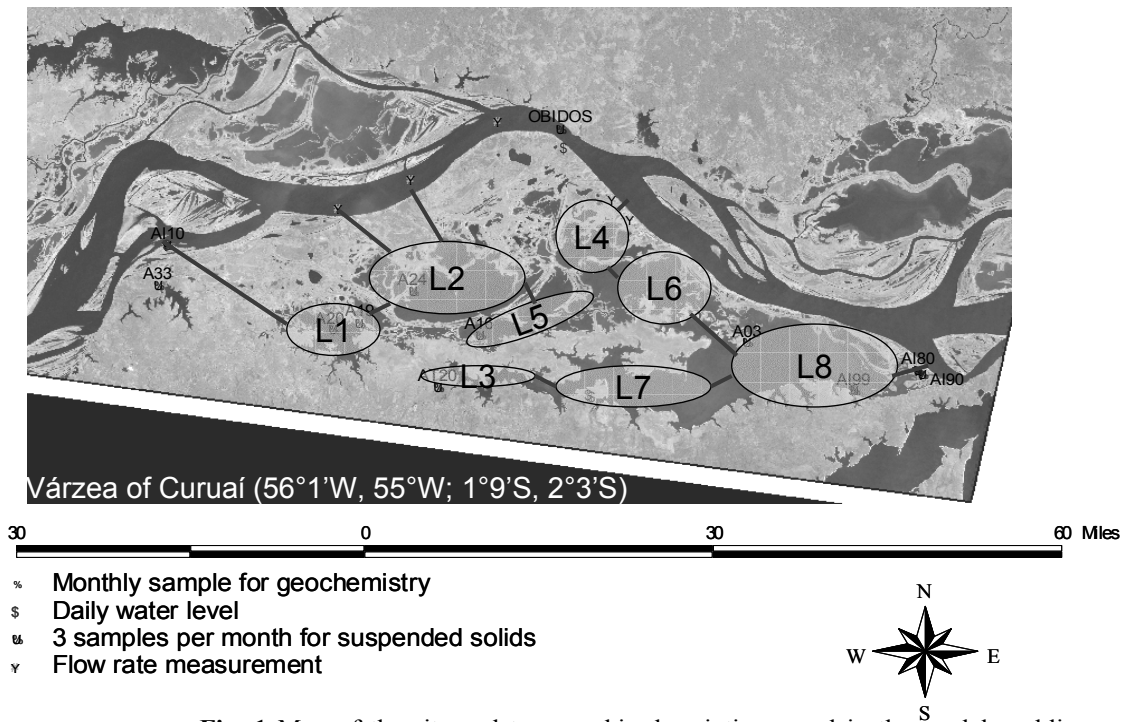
OBIDOS

AI10

A33

L2

A24

L4

L6

L5

A10

L1

A20

A19

A03

L8

AI80

AI90

AI99

A120

L3

L7

Várzea of Curuaí (56°1'W, 55°W; 1°9'S, 2°3'S)

30 0 30 60 Miles

Monthly sample for geochemistry
Daily water level
3 samples per month for suspended solids
Flow rate measurement

N
W E
S

**Fig. 1** Map of the sites, data sampled and variations used in the model and link